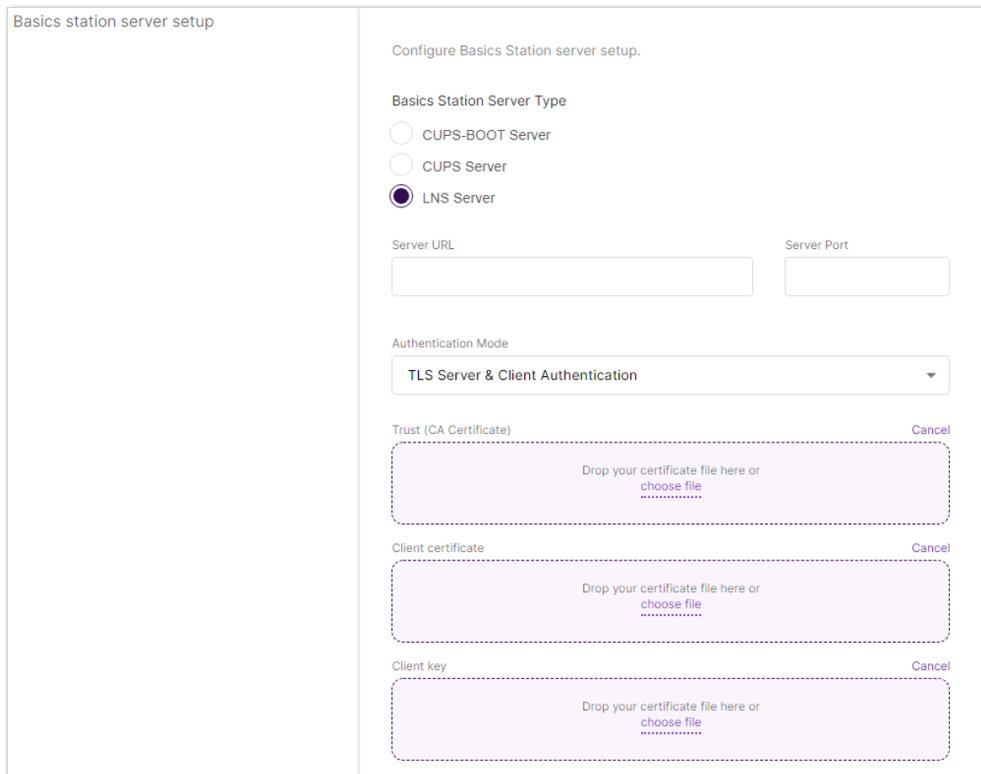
Basics station server setup

Configure Basics Station server setup.

Basics Station Server Type

CUPS-BOOT Server

CUPS Server

LNS Server

Server URL

Server Port

Authentication Mode

TLS Server & Client Authentication

Trust (CA Certificate)

Cancel

Drop your certificate file here or choose file

Client certificate

Cancel

Drop your certificate file here or choose file

Client key

Cancel

Drop your certificate file here or choose file